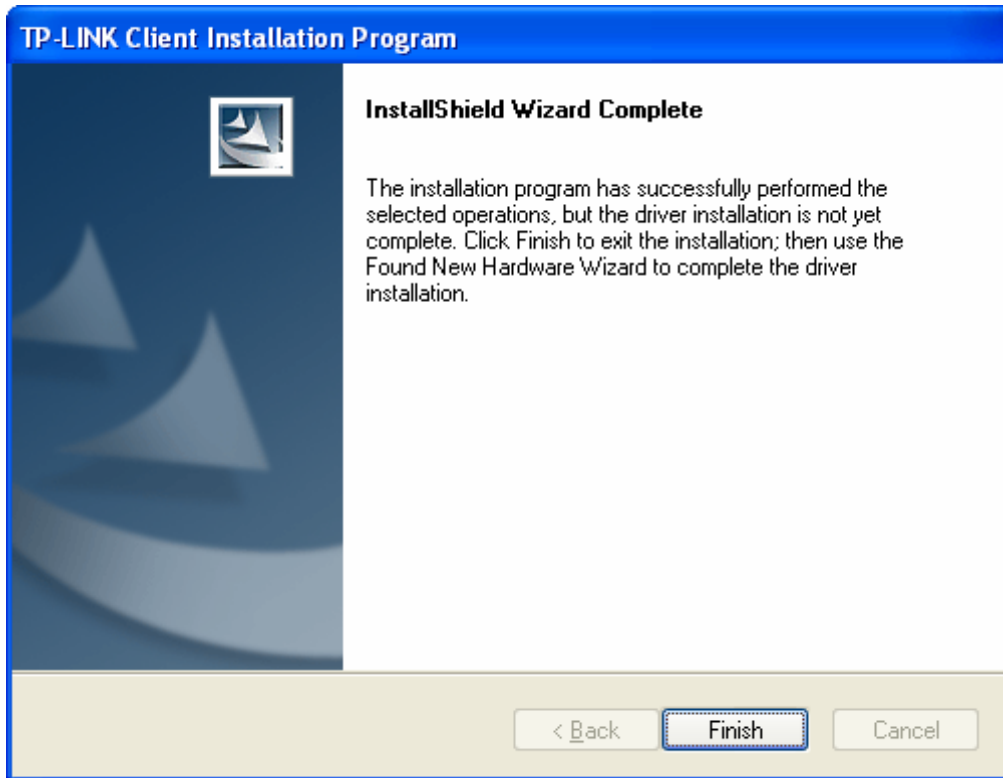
TP-LINK Client Installation Program

InstallShield Wizard Complete

The installation program has successfully performed the selected operations, but the driver installation is not yet complete. Click Finish to exit the installation; then use the Found New Hardware Wizard to complete the driver installation.

< Back
Finish
Cancel